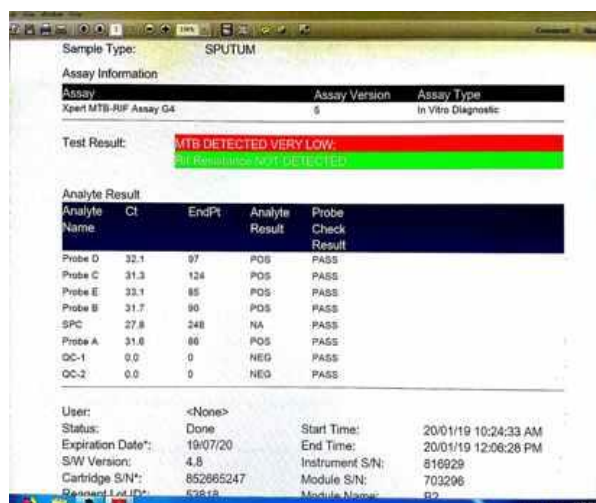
Sample Type: SPUTUM

Assay Information

| Assay | Assay Version | Assay Type |
|---|---|---|
| Xpert MTB-RIF Assay G4 | 5 | In Vitro Diagnostic |

Test Result: MTB DETECTED VERY LOW; Rif Resistance NOT DETECTED

Analyte Result

| Analyte Name | Ct | EndPt | Analyte Result | Probe Check Result |
|---|---|---|---|---|
| Probe D | 32.1 | 97 | POS | PASS |
| Probe C | 31.3 | 124 | POS | PASS |
| Probe E | 33.1 | 85 | POS | PASS |
| Probe B | 31.7 | 90 | POS | PASS |
| SPC | 27.8 | 248 | NA | PASS |
| Probe A | 31.6 | 86 | POS | PASS |
| QC-1 | 0.0 | 0 | NEG | PASS |
| QC-2 | 0.0 | 0 | NEG | PASS |

User: <None>
Status: Done
Expiration Date*: 19/07/20
S/W Version: 4.8
Cartridge S/N*: 852665247
Reagent Lot ID*: 53818

Start Time: 20/01/19 10:24:33 AM
End Time: 20/01/19 12:06:28 PM
Instrument S/N: 816929
Module S/N: 703296
Module Name: B2